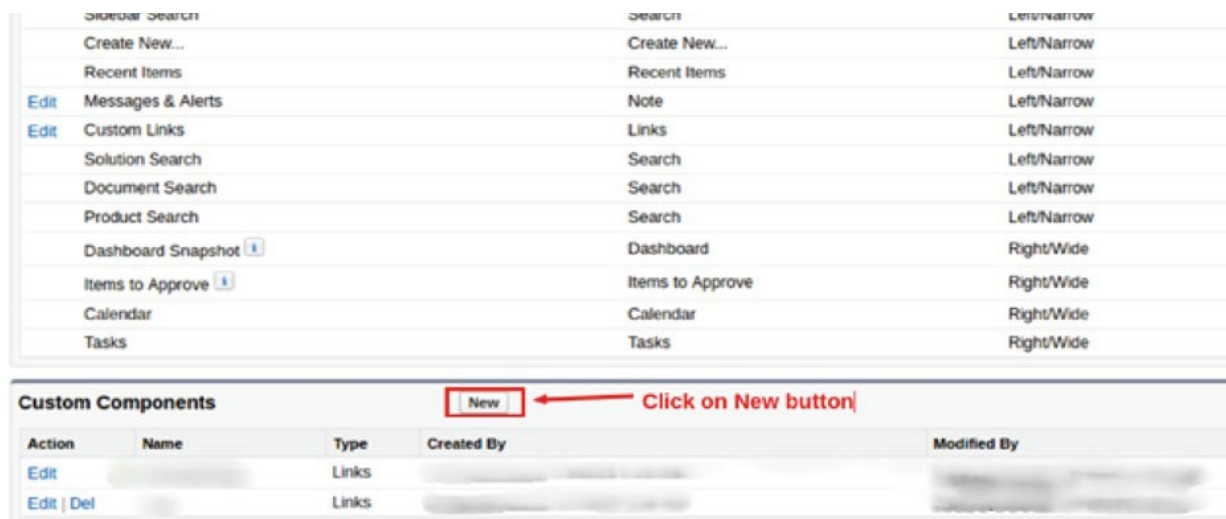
| | Sidebar Search | Search | Left/Narrow |
|---|---|---|---|
| | Create New... | Create New... | Left/Narrow |
| | Recent Items | Recent Items | Left/Narrow |
| Edit | Messages & Alerts | Note | Left/Narrow |
| Edit | Custom Links | Links | Left/Narrow |
| | Solution Search | Search | Left/Narrow |
| | Document Search | Search | Left/Narrow |
| | Product Search | Search | Left/Narrow |
| | Dashboard Snapshot i | Dashboard | Right/Wide |
| | Items to Approve i | Items to Approve | Right/Wide |
| | Calendar | Calendar | Right/Wide |
| | Tasks | Tasks | Right/Wide |

Custom Components New Click on New button

| Action | Name | Type | Created By | Modified By |
|---|---|---|---|---|
| Edit | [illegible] | Links | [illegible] | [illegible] |
| Edit \| Del | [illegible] | Links | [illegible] | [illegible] |